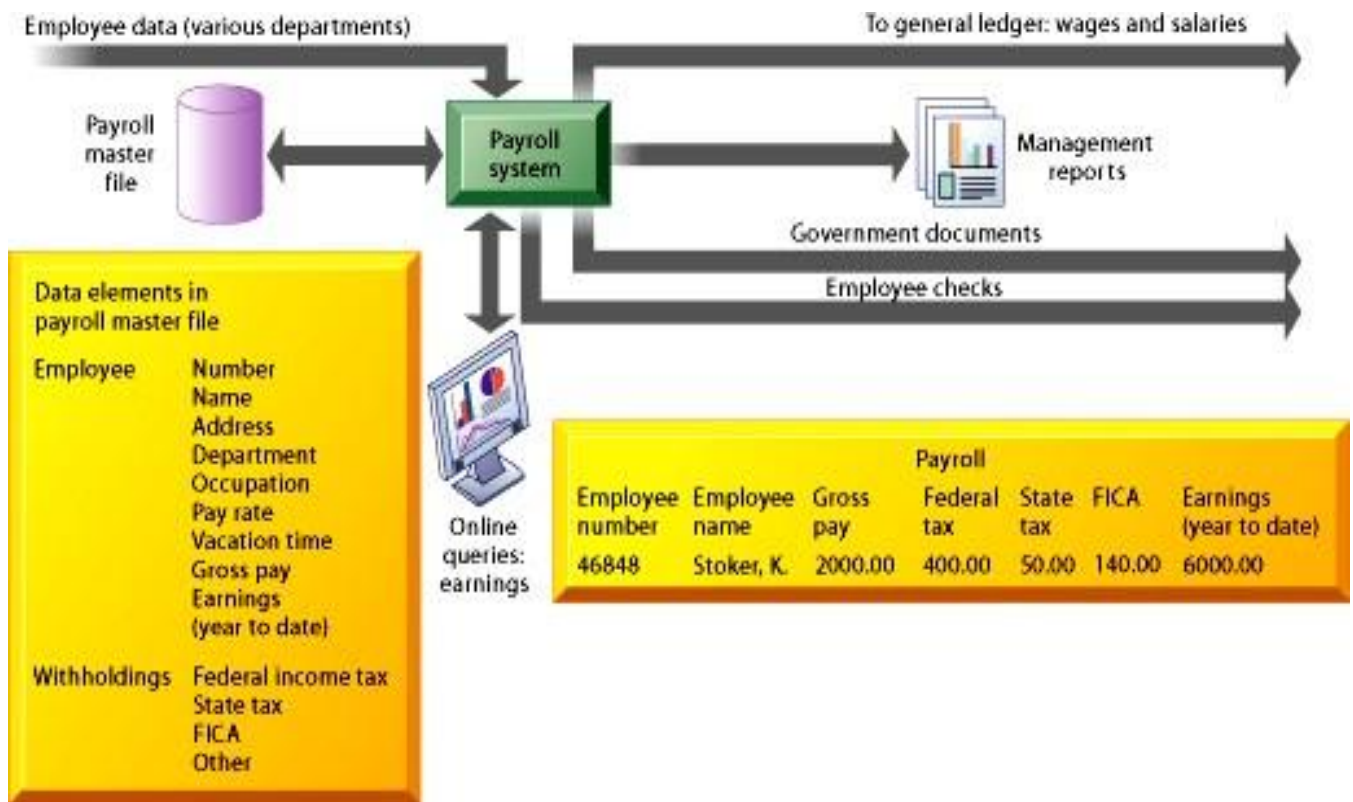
Employee data (various departments)

To general ledger: wages and salaries

Payroll master file

Payroll system

Management reports

Government documents

Employee checks

Data elements in payroll master file

Employee
Number
Name
Address
Department
Occupation
Pay rate
Vacation time
Gross pay
Earnings (year to date)

Withholdings
Federal income tax
State tax
FICA
Other

Online queries: earnings

Payroll

| Employee number | Employee name | Gross pay | Federal tax | State tax | FICA | Earnings (year to date) |
|---|---|---|---|---|---|---|
| 46848 | Stoker, K. | 2000.00 | 400.00 | 50.00 | 140.00 | 6000.00 |